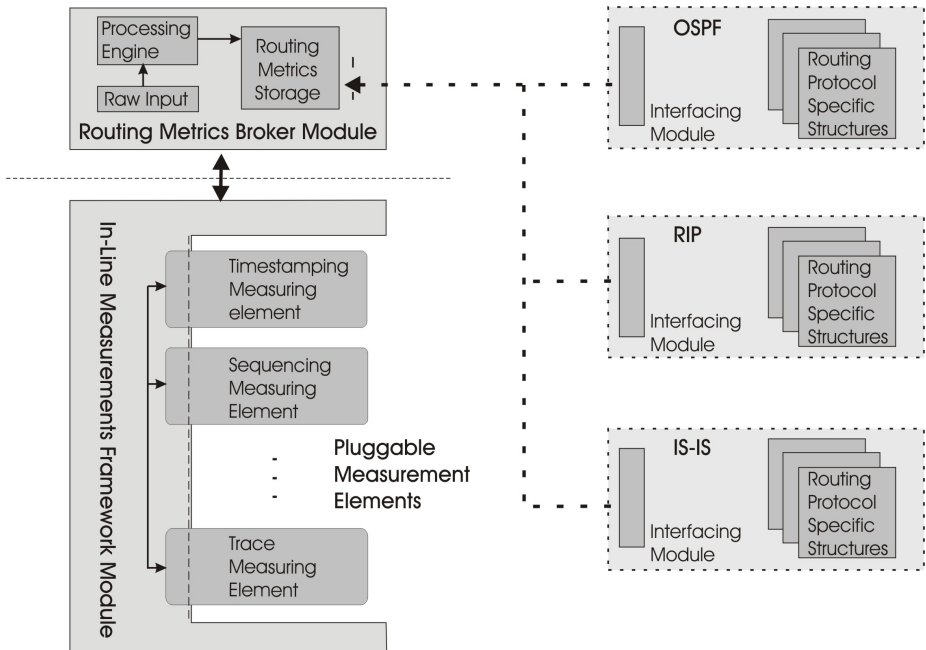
Processing Engine

Raw Input

Routing Metrics Storage

Routing Metrics Broker Module

In-Line Measurements Framework Module

Timestamping Measuring element

Sequencing Measuring Element

Pluggable Measurement Elements

Trace Measuring Element

OSPF

Interfacing Module

Routing Protocol Specific Structures

RIP

Interfacing Module

Routing Protocol Specific Structures

IS-IS

Interfacing Module

Routing Protocol Specific Structures